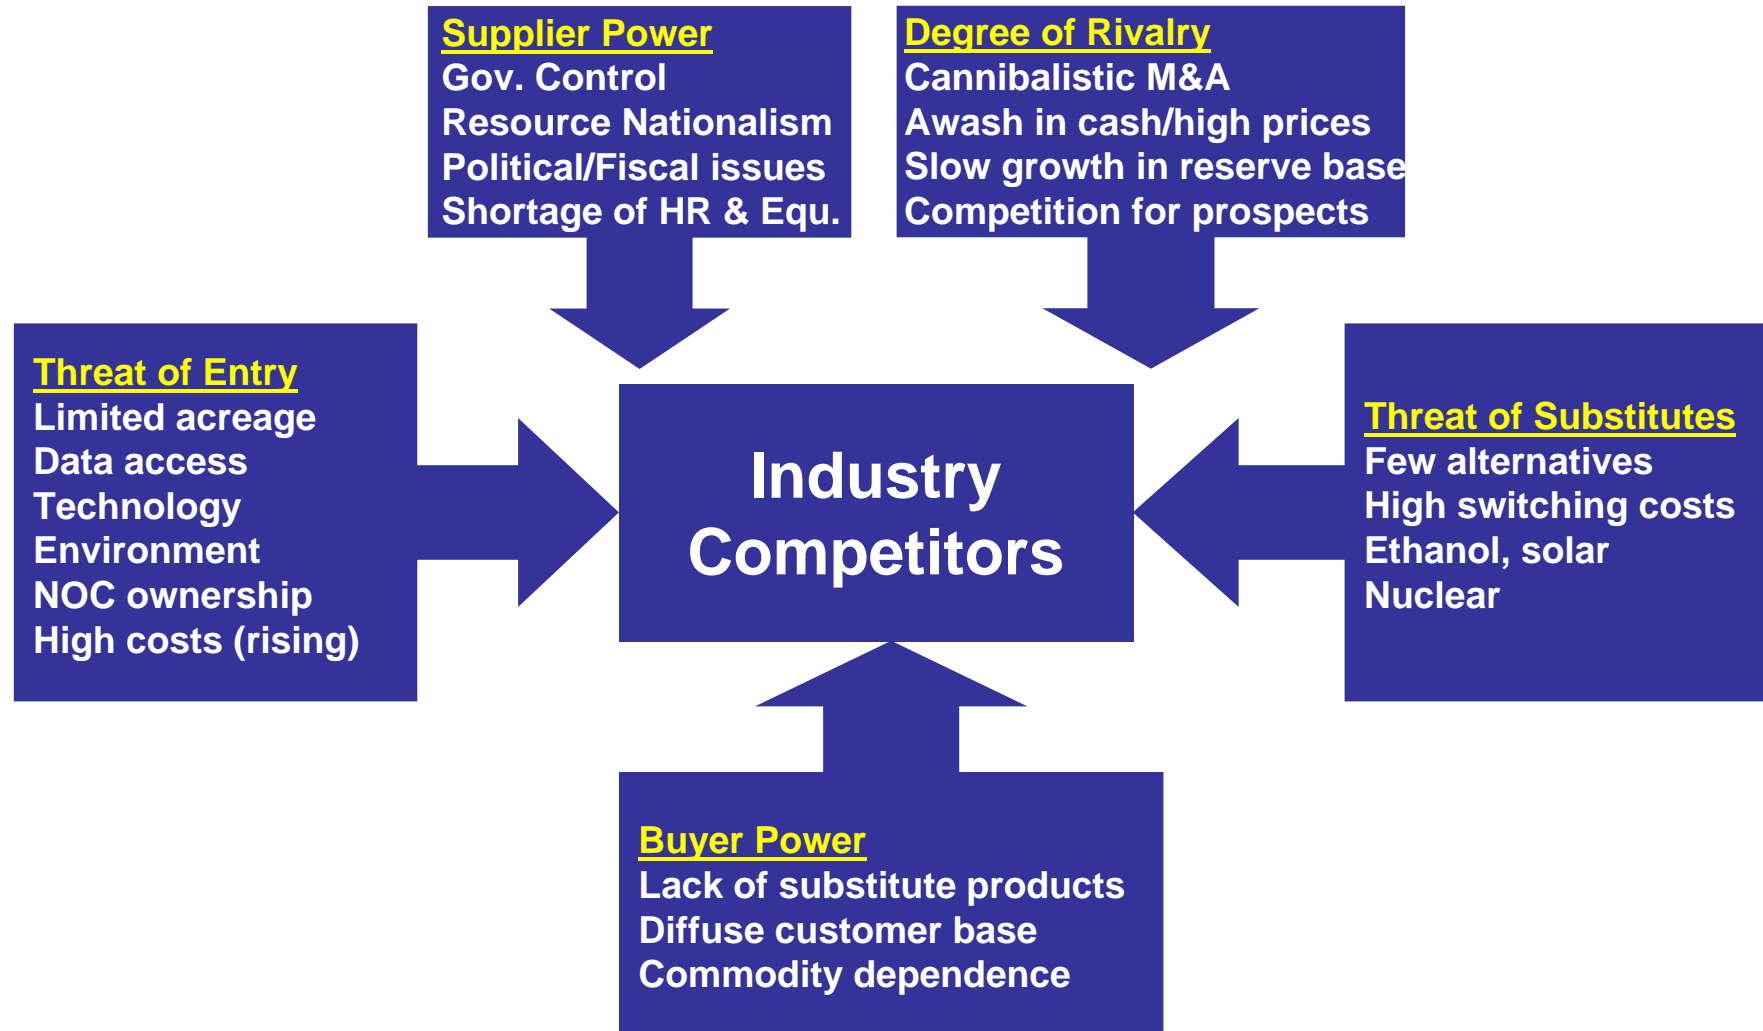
Supplier Power
Gov. Control
Resource Nationalism
Political/Fiscal issues
Shortage of HR & Equ.

Degree of Rivalry
Cannibalistic M&A
Awash in cash/high prices
Slow growth in reserve base
Competition for prospects

Threat of Entry
Limited acreage
Data access
Technology
Environment
NOC ownership
High costs (rising)

Industry Competitors

Threat of Substitutes
Few alternatives
High switching costs
Ethanol, solar
Nuclear

Buyer Power
Lack of substitute products
Diffuse customer base
Commodity dependence